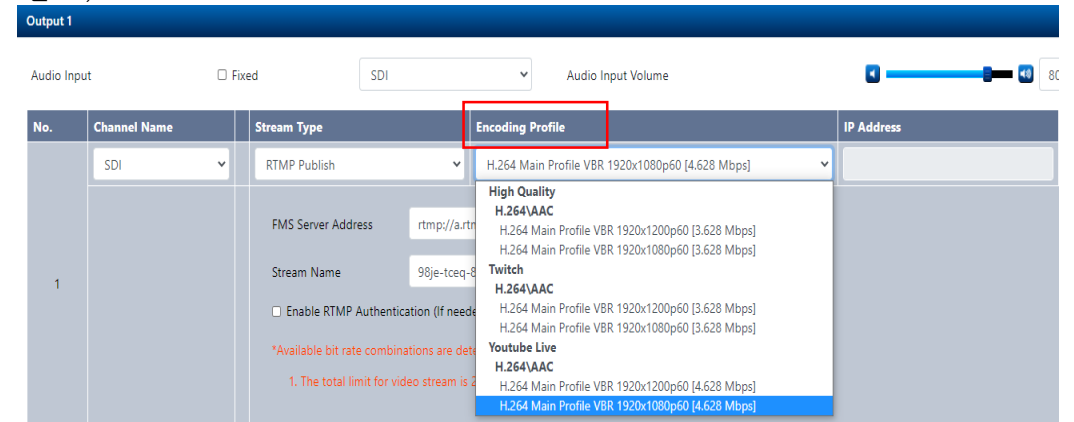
Output 1

Audio Input ☐ Fixed SDI Audio Input Volume 80

| No. | Channel Name | Stream Type | Encoding Profile | IP Address |
|---|---|---|---|---|
| 1 | SDI | RTMP Publish | H.264 Main Profile VBR 1920x1080p60 [4.628 Mbps] | |

High Quality
H.264\AAC
H.264 Main Profile VBR 1920x1200p60 [3.628 Mbps]
H.264 Main Profile VBR 1920x1080p60 [3.628 Mbps]
Twitch
H.264\AAC
H.264 Main Profile VBR 1920x1200p60 [3.628 Mbps]
H.264 Main Profile VBR 1920x1080p60 [3.628 Mbps]
Youtube Live
H.264\AAC
H.264 Main Profile VBR 1920x1200p60 [4.628 Mbps]
H.264 Main Profile VBR 1920x1080p60 [4.628 Mbps]

FMS Server Address rtmp://a.rt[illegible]

Stream Name 98je-tceq-8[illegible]

☐ Enable RTMP Authentication (If neede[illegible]

*Available bit rate combinations are det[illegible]

1. The total limit for video stream is 2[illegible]